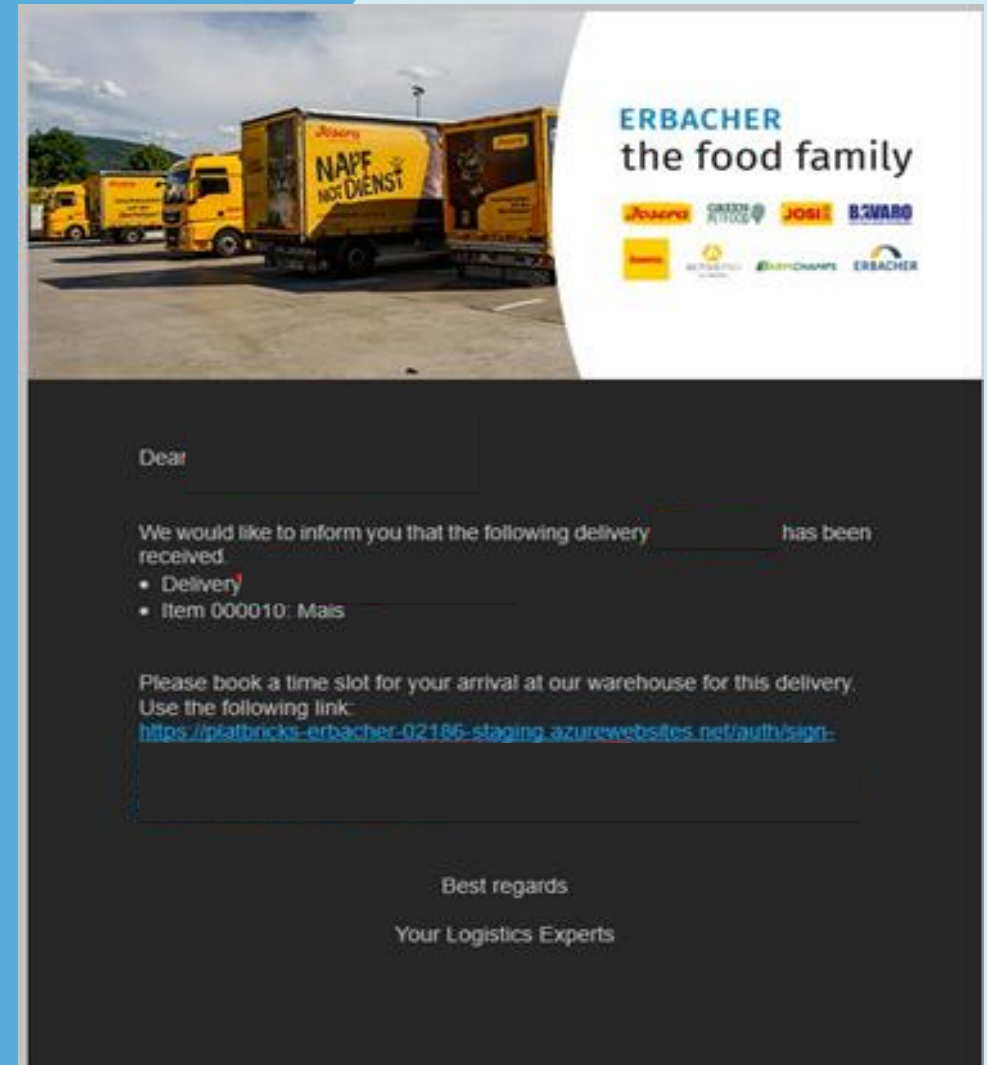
Josera

NAPF NOT DIENST

ERBACHER
the food family

Josera GREEN PETFOOD JOSI BAVARO

Josera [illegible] DAIRYCHAMPS ERBACHER

Dear

We would like to inform you that the following delivery has been received.

• Delivery
• Item 000010: Mais

Please book a time slot for your arrival at our warehouse for this delivery. Use the following link:
https://platbricks-erbacher-02186-staging.azurewebsites.net/auth/sign-

Best regards

Your Logistics Experts